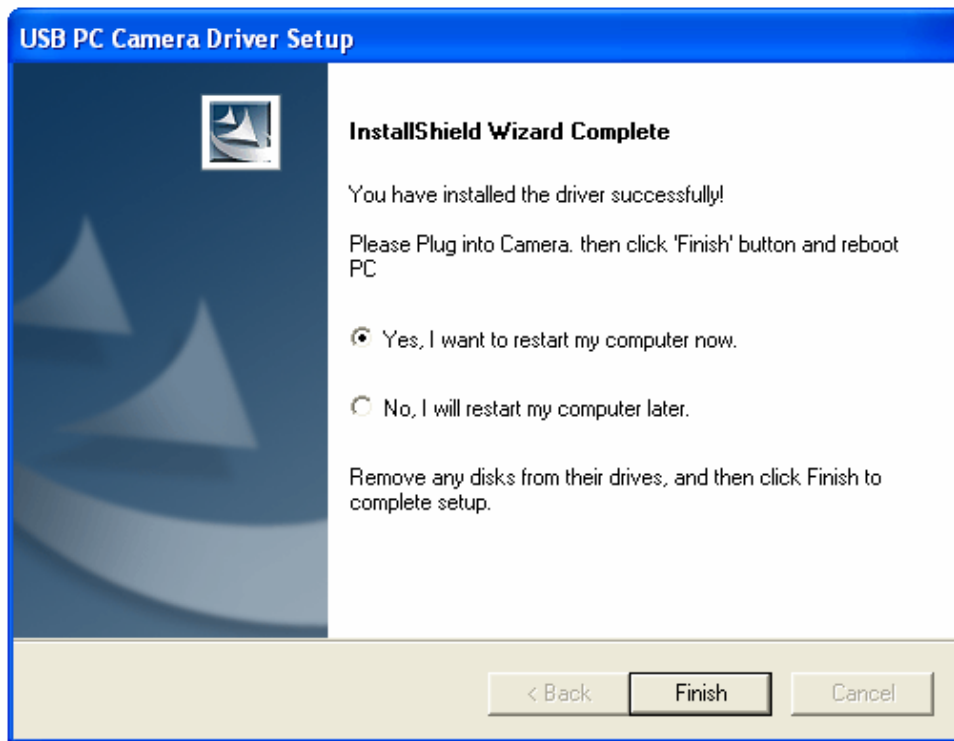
USB PC Camera Driver Setup

InstallShield Wizard Complete

You have installed the driver successfully!

Please Plug into Camera. then click 'Finish' button and reboot PC

Yes, I want to restart my computer now.

No, I will restart my computer later.

Remove any disks from their drives, and then click Finish to complete setup.

< Back

Finish

Cancel